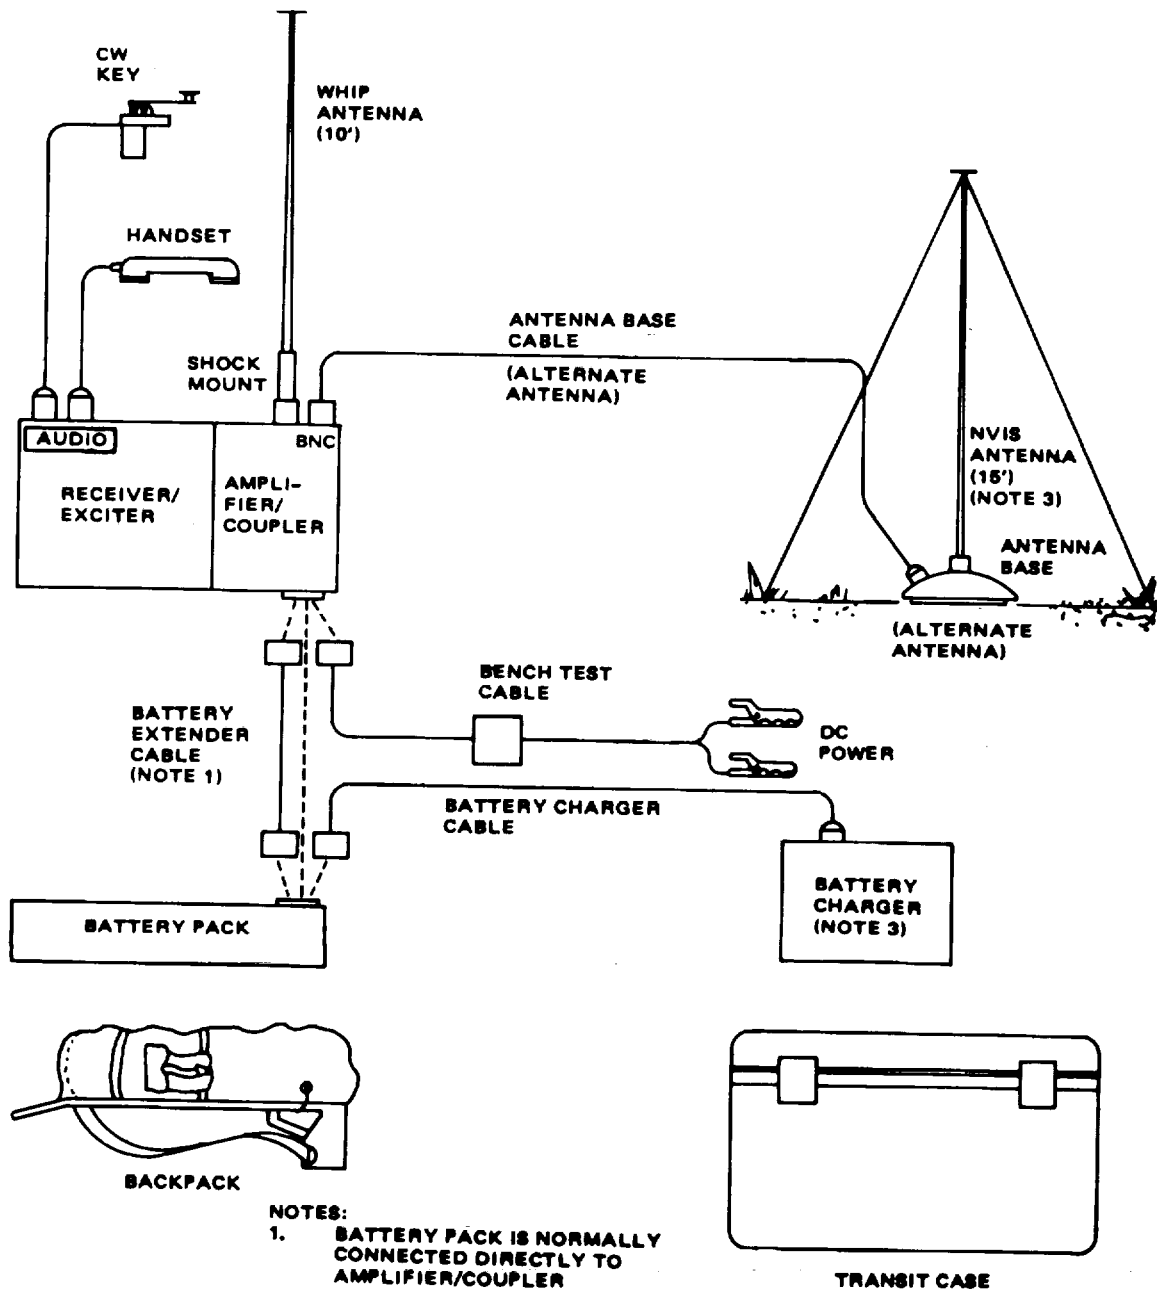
CW KEY

WHIP ANTENNA (10')

HANDSET

ANTENNA BASE CABLE

(ALTERNATE ANTENNA)

SHOCK MOUNT

AUDIO

BNC

RECEIVER/ EXCITER

AMPLIFIER/ COUPLER

NVIS ANTENNA (15') (NOTE 3)

ANTENNA BASE

(ALTERNATE ANTENNA)

BENCH TEST CABLE

BATTERY EXTENDER CABLE (NOTE 1)

DC POWER

BATTERY CHARGER CABLE

BATTERY PACK

BATTERY CHARGER (NOTE 3)

BACKPACK

NOTES:
1. BATTERY PACK IS NORMALLY CONNECTED DIRECTLY TO AMPLIFIER/COUPLER

TRANSIT CASE